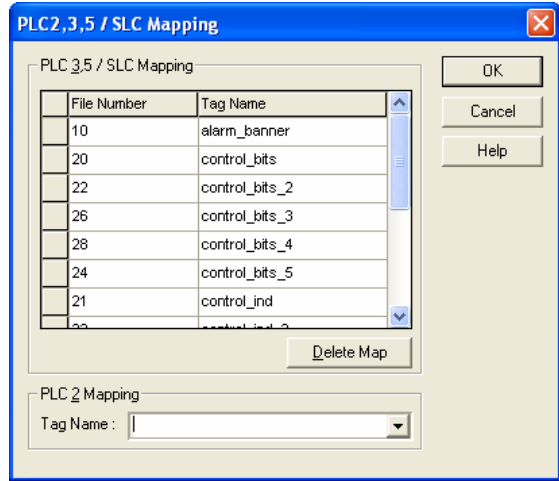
PLC2,3,5 / SLC Mapping

PLC 3,5 / SLC Mapping

| | File Number | Tag Name |
|---|---|---|
| | 10 | alarm_banner |
| | 20 | control_bits |
| | 22 | control_bits_2 |
| | 26 | control_bits_3 |
| | 28 | control_bits_4 |
| | 24 | control_bits_5 |
| | 21 | control_ind |
| | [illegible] | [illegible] |

Delete Map

PLC 2 Mapping

Tag Name :

OK

Cancel

Help